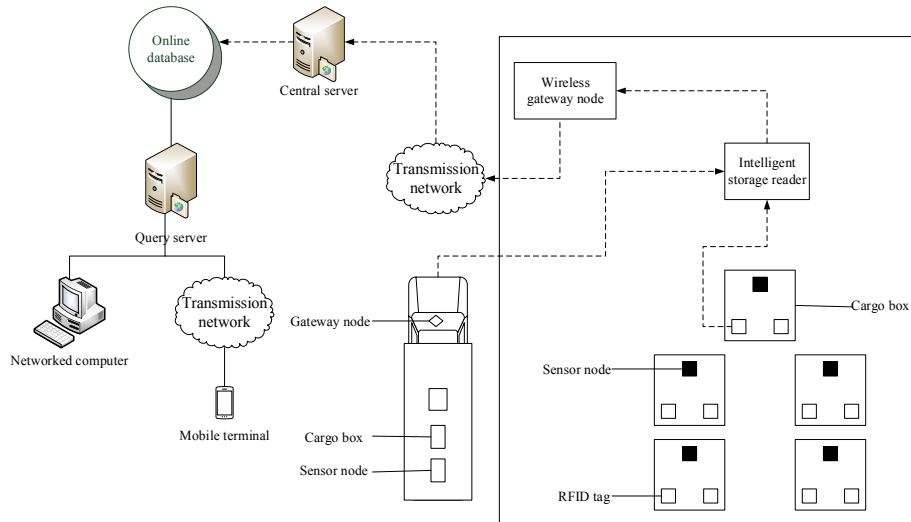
Online database

Central server

Query server

Networked computer

Transmission network

Mobile terminal

Transmission network

Gateway node

Cargo box

Sensor node

Wireless gateway node

Intelligent storage reader

Cargo box

Sensor node

RFID tag